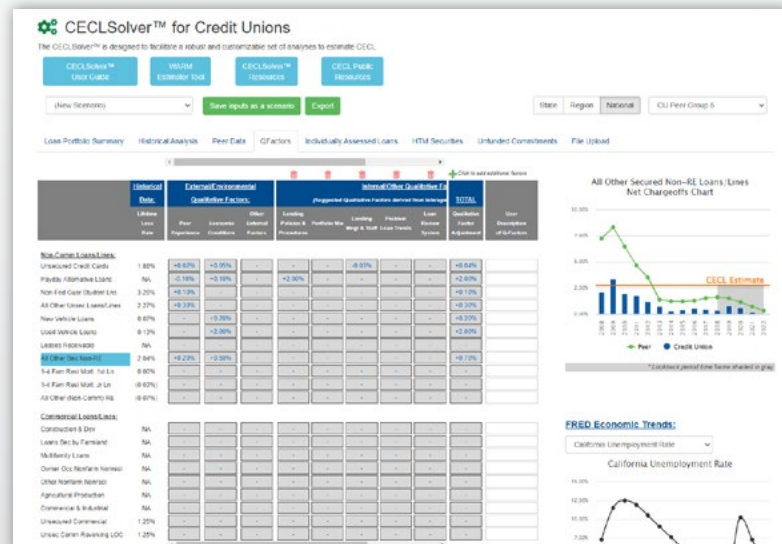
CECLSolver™ for Credit Unions

The CECLSolver™ is designed to facilitate a robust and customizable set of analyses to estimate CECL.

CECLSolver™ User Guide | WARM Estimator Tool | CECLSolver™ Resources | CECL Public Resources

(New Scenario) | Save inputs as a scenario | Export | State | Region | National | CU Peer Group 6

Loan Portfolio Summary | Historical Analysis | Peer Data | QFactors | Individually Assessed Loans | HTM Securities | Unfunded Commitments | File Upload

Click to add additional factors

| | Historical Data: Lifetime Loss Rate | External/Environmental Qualitative Factors: Peer Experience | Economic Conditions | Other External Factors | Internal/Other Qualitative Factors (Suggested Qualitative Factors derived from Interagency...): Lending Policies & Procedures | Portfolio Mix | Lending Mngt & Staff | Problem Loan Trends | Loan Review System | TOTAL Qualitative Factor Adjustment | User Description of Q-Factors |
|---|---|---|---|---|---|---|---|---|---|---|---|
| Non-Comm Loans/Lines: | | | | | | | | | | | |
| Unsecured Credit Cards | 1.88% | +0.67% | +0.05% | - | - | - | -0.07% | - | - | +0.64% | |
| Payday Alternative Loans | NA | -0.18% | +0.18% | - | +2.00% | - | - | - | - | +2.00% | |
| Non-Fed Guar Student Lns | 3.20% | +0.10% | - | - | - | - | - | - | - | +0.10% | |
| All Other Unsec Loans/Lines | 2.27% | +0.30% | - | - | - | - | - | - | - | +0.30% | |
| New Vehicle Loans | 0.67% | - | +0.30% | - | - | - | - | - | - | +0.30% | |
| Used Vehicle Loans | 0.13% | - | +2.00% | - | - | - | - | - | - | +2.00% | |
| Leases Receivable | NA | - | - | - | - | - | - | - | - | - | |
| All Other Sec Non-RE | 2.84% | +0.23% | +0.50% | - | - | - | - | - | - | +0.73% | |
| 1-4 Fam Resi Mort. 1st Ln | 0.80% | - | - | - | - | - | - | - | - | - | |
| 1-4 Fam Resi Mort. Jr Ln | (0.63%) | - | - | - | - | - | - | - | - | - | |
| All Other (Non-Comm) RE | (0.07%) | - | - | - | - | - | - | - | - | - | |
| Commercial Loans/Lines: | | | | | | | | | | | |
| Construction & Dev | NA | - | - | - | - | - | - | - | - | - | |
| Loans Sec by Farmland | NA | - | - | - | - | - | - | - | - | - | |
| Multifamily Loans | NA | - | - | - | - | - | - | - | - | - | |
| Owner Occ Nonfarm Nonresi | NA | - | - | - | - | - | - | - | - | - | |
| Other Nonfarm Nonresi | NA | - | - | - | - | - | - | - | - | - | |
| Agricultural Production | NA | - | - | - | - | - | - | - | - | - | |
| Commercial & Industrial | NA | - | - | - | - | - | - | - | - | - | |
| Unsecured Commercial | 1.25% | - | - | - | - | - | - | - | - | - | |
| Unsec Comm Revolving LOC | 1.25% | - | - | - | - | - | - | - | - | - | |

All Other Secured Non-RE Loans/Lines Net Chargeoffs Chart

10.00%, 8.00%, 6.00%, 4.00%, 2.00%, 0.00%

CECL Estimate

2008 2009 2010 2011 2012 2013 2014 2015 2016 2017 2018 2019 2020 2021 2022 2023

Peer | Credit Union

* Lookback period time frame shaded in gray

FRED Economic Trends:

California Unemployment Rate

California Unemployment Rate

15.00%, 12.50%, 10.00%, 7.50%